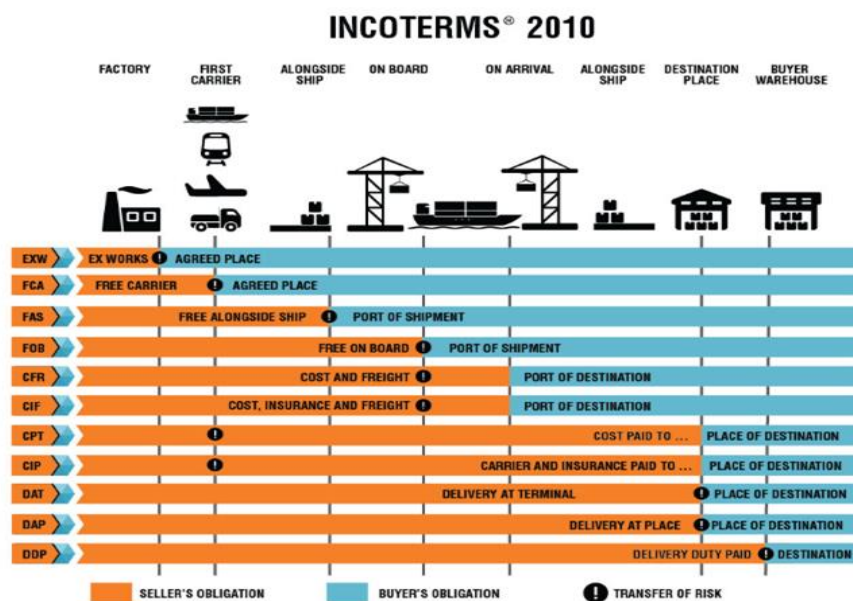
INCOTERMS® 2010

FACTORY | FIRST CARRIER | ALONGSIDE SHIP | ON BOARD | ON ARRIVAL | ALONGSIDE SHIP | DESTINATION PLACE | BUYER WAREHOUSE

EXW — EX WORKS ! AGREED PLACE
FCA — FREE CARRIER ! AGREED PLACE
FAS — FREE ALONGSIDE SHIP ! PORT OF SHIPMENT
FOB — FREE ON BOARD ! PORT OF SHIPMENT
CFR — COST AND FREIGHT ! PORT OF DESTINATION
CIF — COST, INSURANCE AND FREIGHT ! PORT OF DESTINATION
CPT — ! COST PAID TO ... PLACE OF DESTINATION
CIP — ! CARRIER AND INSURANCE PAID TO ... PLACE OF DESTINATION
DAT — DELIVERY AT TERMINAL ! PLACE OF DESTINATION
DAP — DELIVERY AT PLACE ! PLACE OF DESTINATION
DDP — DELIVERY DUTY PAID ! DESTINATION

SELLER'S OBLIGATION
BUYER'S OBLIGATION
! TRANSFER OF RISK